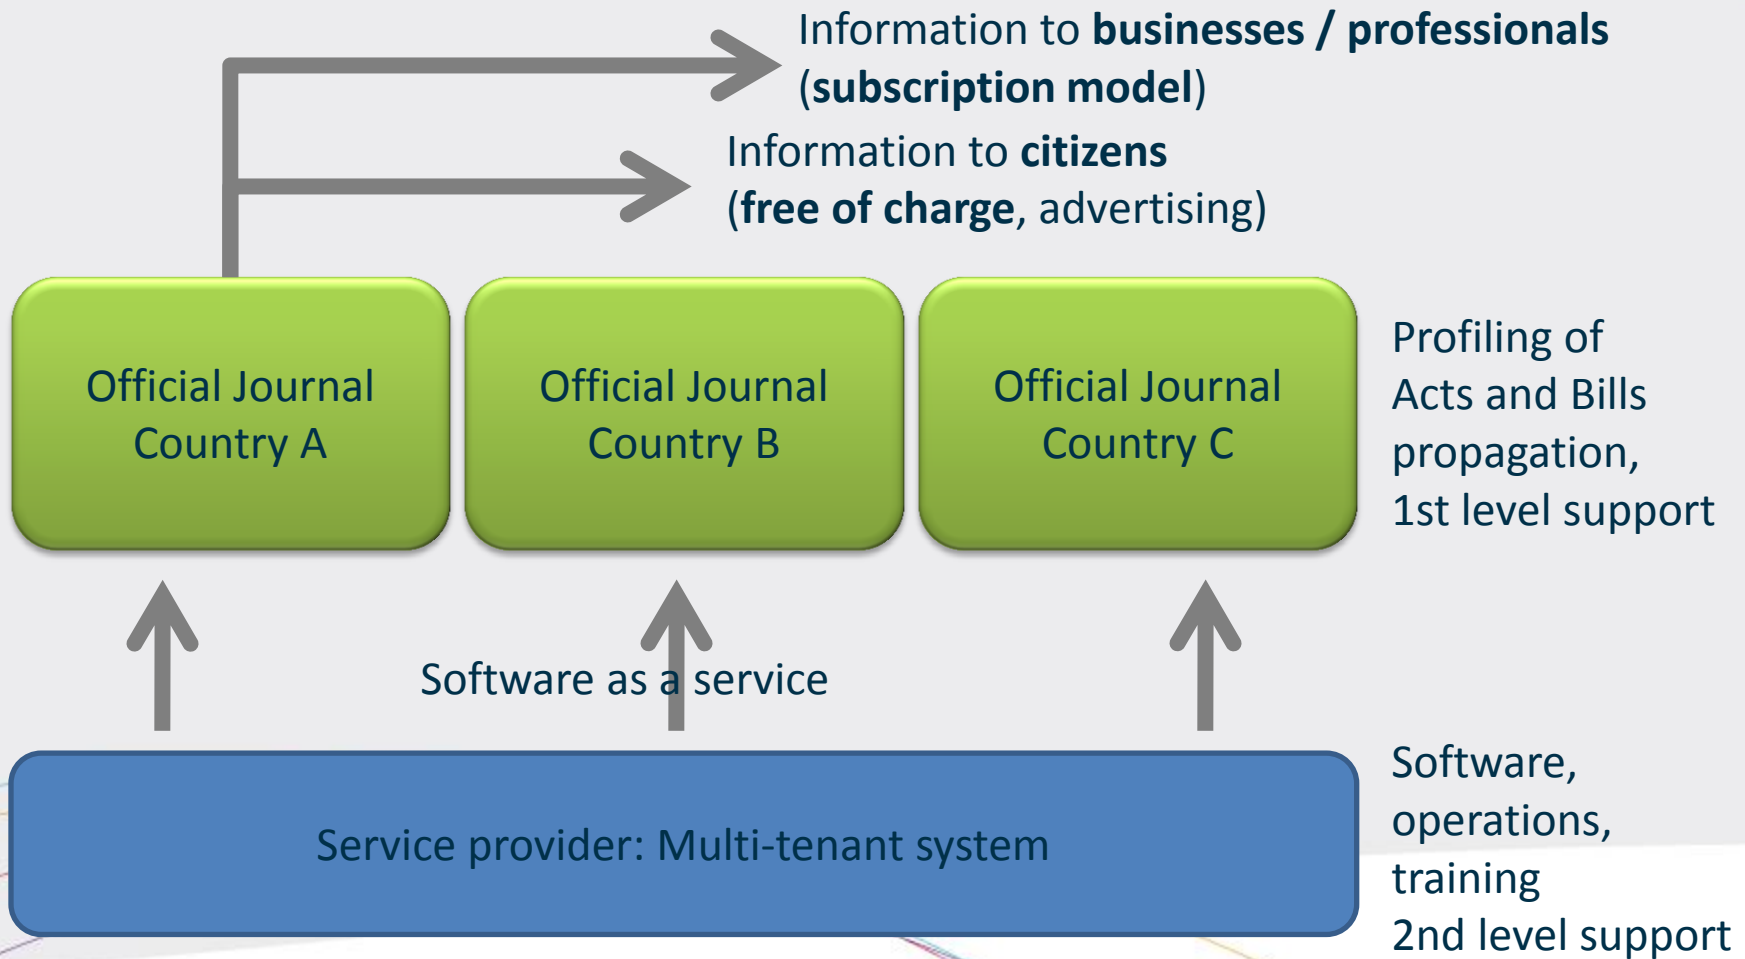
Information to **businesses / professionals** (**subscription model**)

Information to **citizens** (**free of charge**, advertising)

Official Journal Country A

Official Journal Country B

Official Journal Country C

Profiling of Acts and Bills propagation, 1st level support

Software as a service

Service provider: Multi-tenant system

Software, operations, training 2nd level support